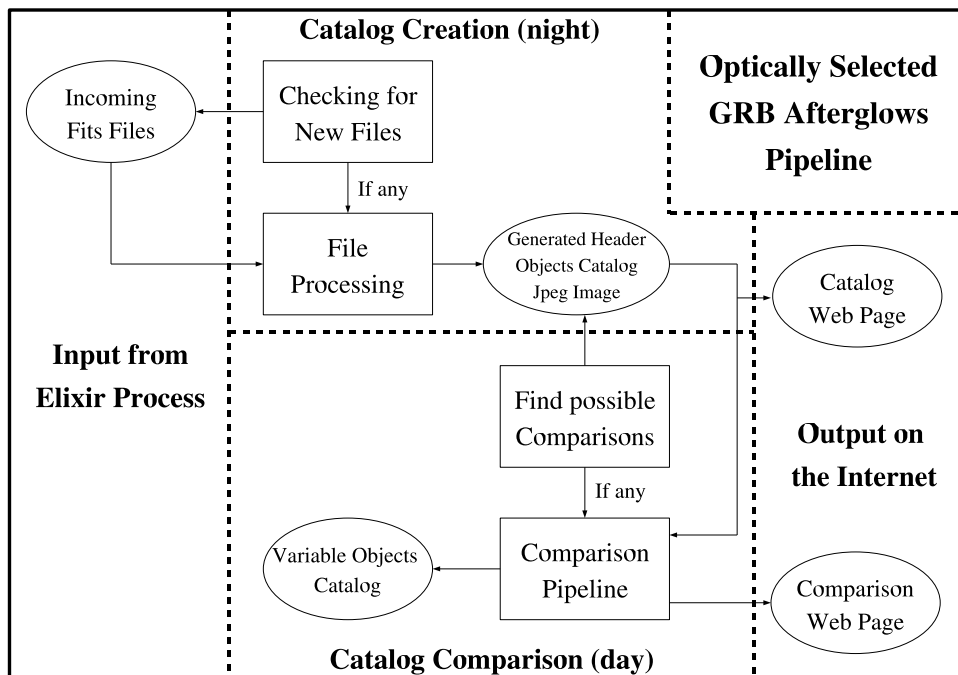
Catalog Creation (night)

Optically Selected GRB Afterglows Pipeline

Incoming Fits Files

Checking for New Files

If any

File Processing

Generated Header Objects Catalog Jpeg Image

Catalog Web Page

Input from Elixir Process

Find possible Comparisons

Output on the Internet

If any

Variable Objects Catalog

Comparison Pipeline

Comparison Web Page

Catalog Comparison (day)